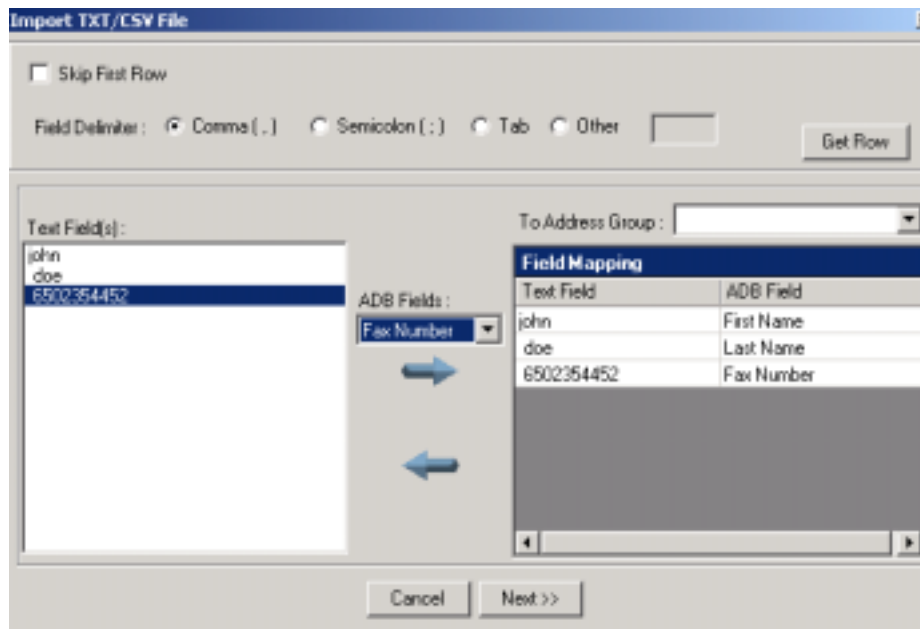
Import TXT/CSV File

Skip First Row

Field Delimiter : Comma ( , ) Semicolon ( ; ) Tab Other

Get Row

Text Field(s) :

john
doe
6502354452

ADB Fields :

Fax Number

To Address Group :

Field Mapping

| Text Field | ADB Field |
|---|---|
| john | First Name |
| doe | Last Name |
| 6502354452 | Fax Number |

Cancel

Next >>